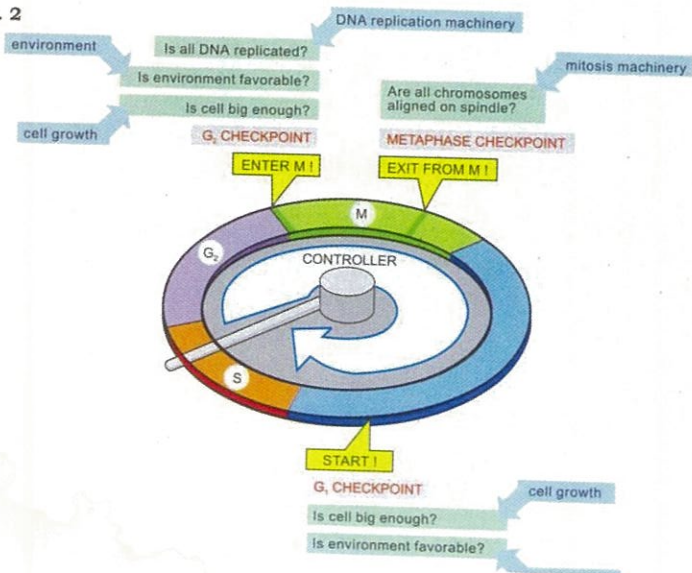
2

DNA replication machinery

environment

Is all DNA replicated?

Is environment favorable?

mitosis machinery

Is cell big enough?

Are all chromosomes aligned on spindle?

cell growth

$G_2$ CHECKPOINT

METAPHASE CHECKPOINT

ENTER M !

EXIT FROM M !

M

$G_2$

CONTROLLER

S

START !

$G_1$ CHECKPOINT

cell growth

Is cell big enough?

Is environment favorable?